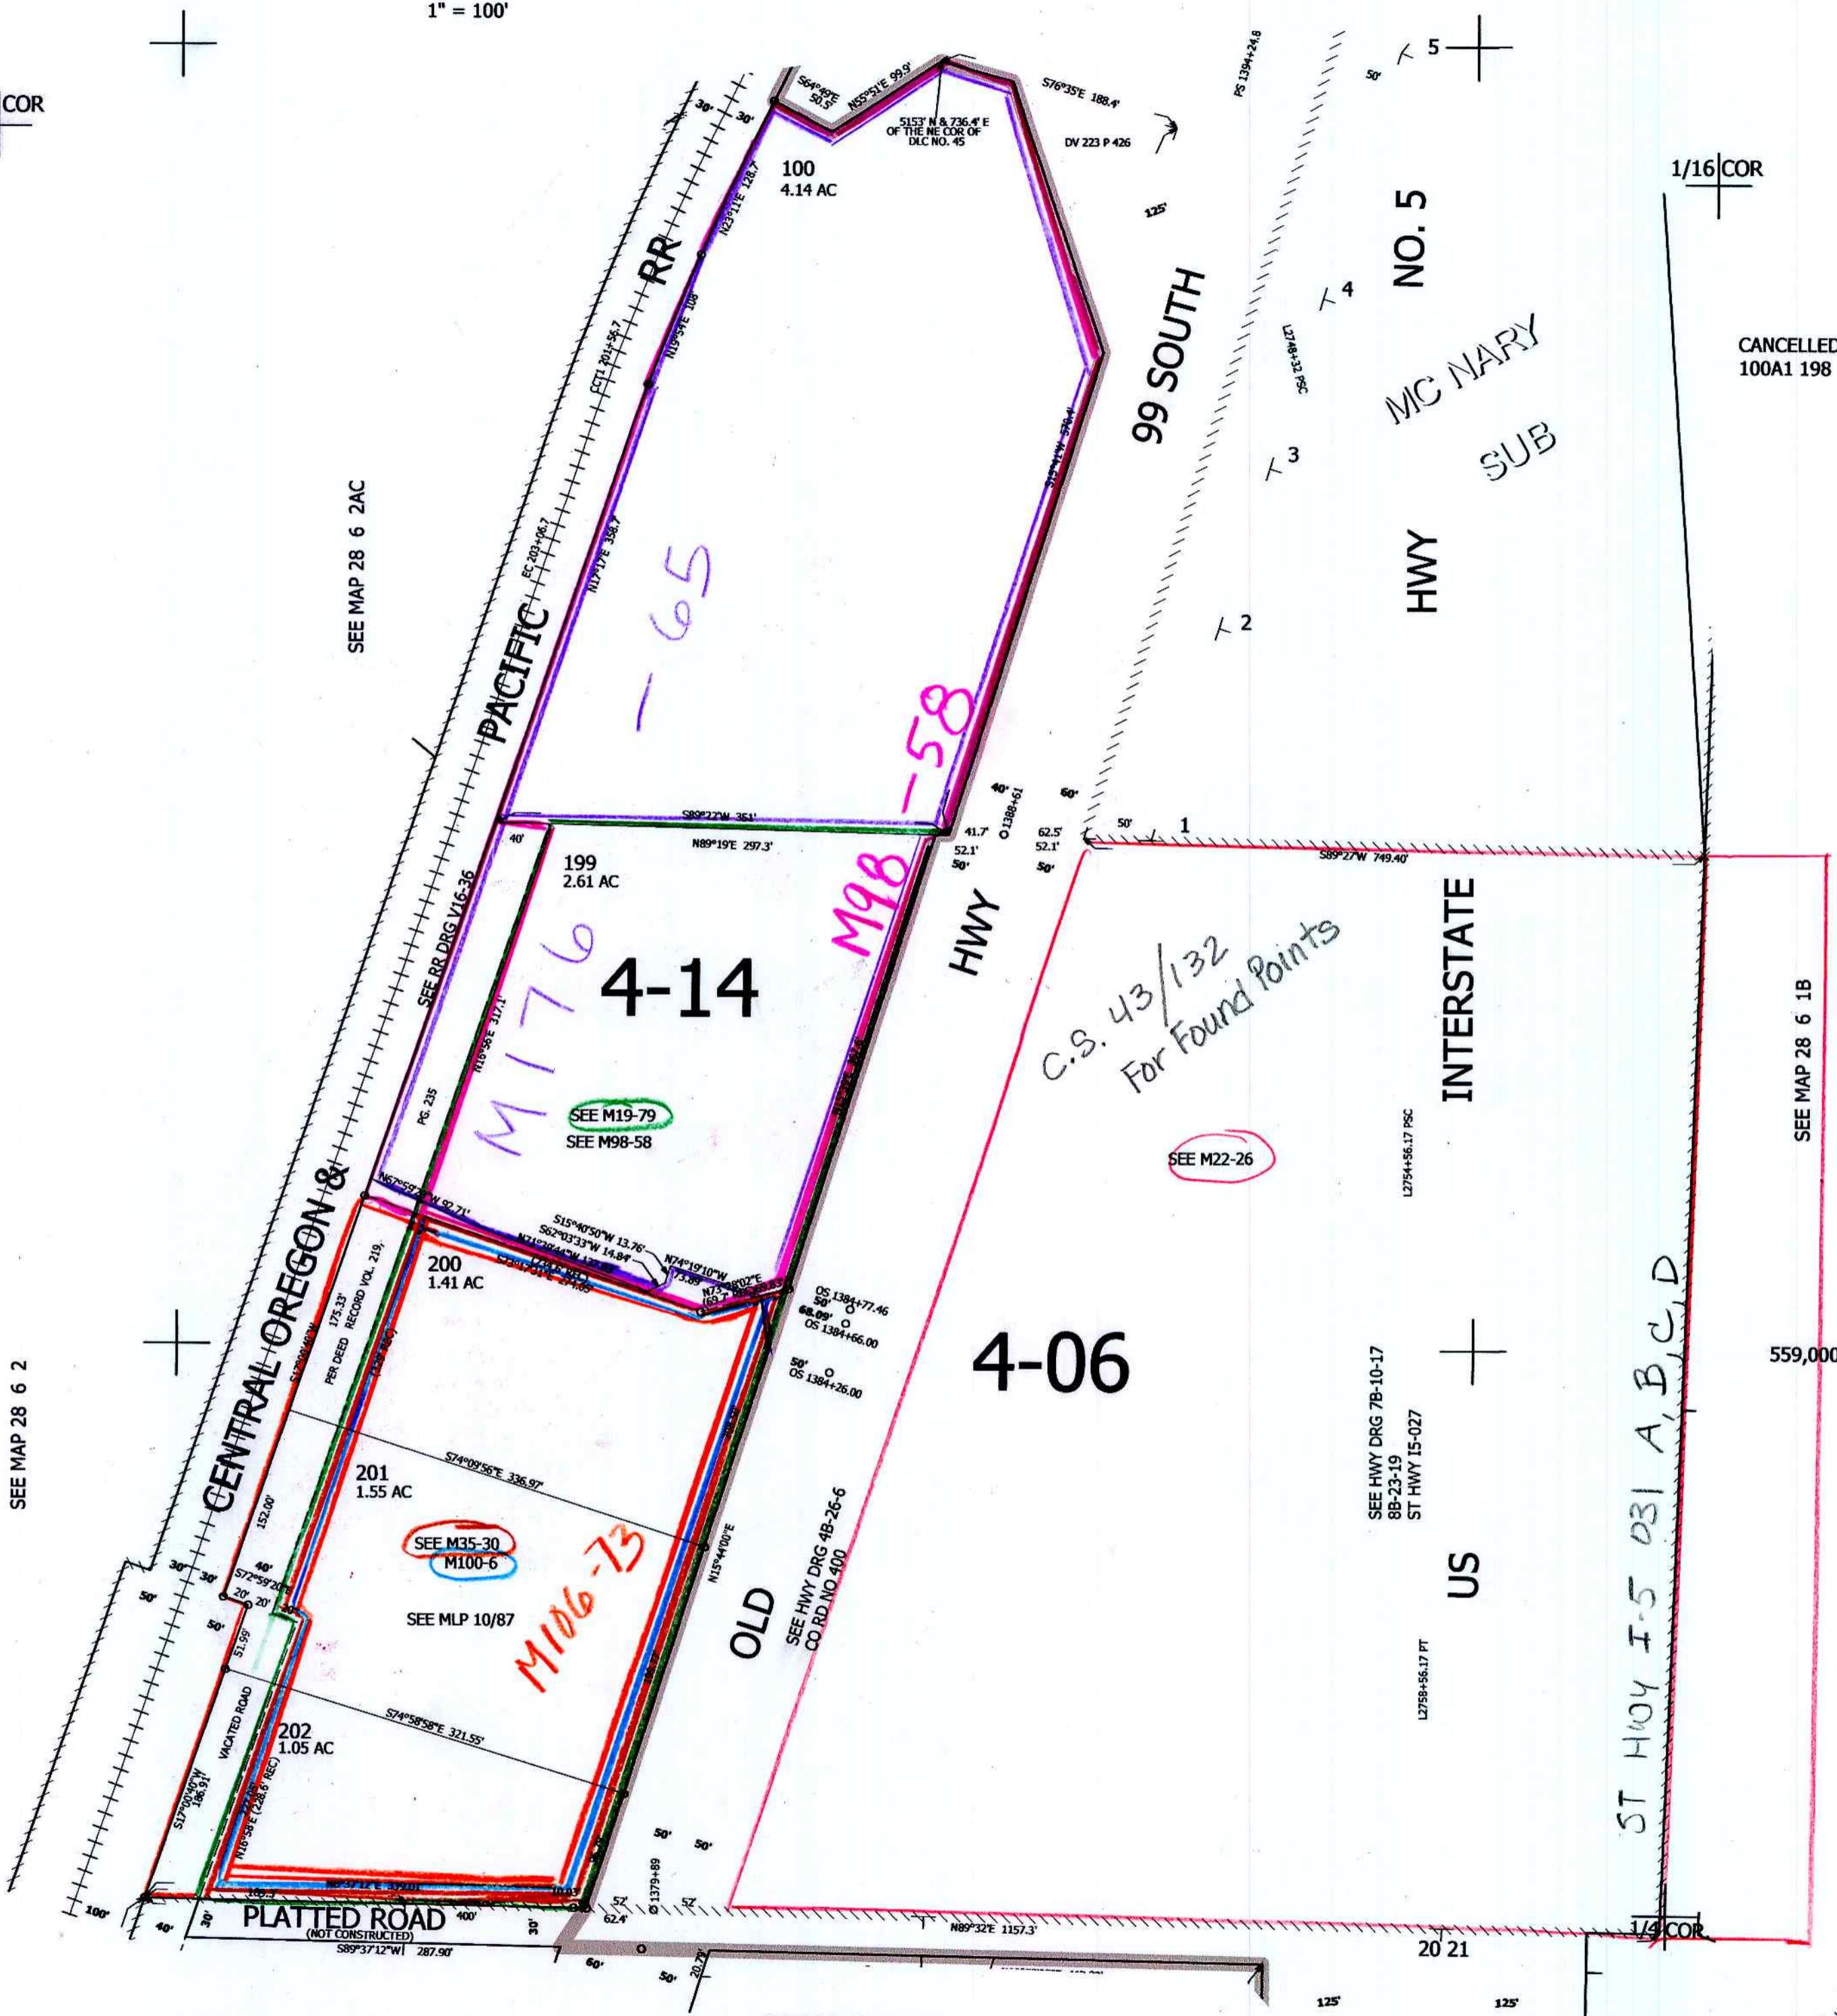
1" = 100'

COR

S64°49'E 50.5'
N55°51'E 99.9'
5153' N & 736.4' E OF THE NE COR OF DLC NO. 45
S76°35'E 188.4'
DV 223 P 426
PS 1394+24.8
50'
5
30'
30'
100
4.14 AC
N23°11'E 128.7'
125'
1/16 COR
RR
NO. 5
N19°54'E 108'
4
L2748+32 PSC
99 SOUTH
CCT1 201+56.7
MC NARY
CANCELLED
100A1 198
SUB
3
S13°41'W 570.4'
SEE MAP 28 6 2AC
N17°17'E 358.7'
EC 203+06.7
-65
HWY
2
PACIFIC
M98-58
40'
60'
O 1388+61
S89°22'W 351'
50'
1
40'
41.7'
62.5'
N89°19'E 297.3'
52.1'
52.1'
S89°27'W 749.40'
199
2.61 AC
50'
50'
SEE RR DRG V16-36
HWY
INTERSTATE
M176
4-14
C.S. 43/132
For Found Points
SEE MAP 28 6 1B
N18°56'E 317.1'
PG. 235
SEE M19-79
SEE M98-58
SEE M22-26
L2754+56.17 PSC
N67°55'W 92.71'
CENTRAL OREGON &
S15°40'50"W 13.76'
S62°03'33"W 14.84'
N74°19'10"W
73.89'
N73°08'02"E
200
1.41 AC
OS 1384+77.46
50'
68.09'
OS 1384+66.00
175.33'
PER DEED RECORD VOL. 219.
4-06
50'
OS 1384+26.00
ST HWY I-5 031 A, B, C, D
559,000
SEE MAP 28 6 2
S74°09'56"E 336.97'
201
1.55 AC
SEE HWY DRG 7B-10-17
8B-23-19
ST HWY 15-027
152.00'
SEE M35-30
M100-6
N15°44'00"E
US
M106-73
30'
40'
S72°59'20"E
50'
20'
20'
50'
SEE MLP 10/87
OLD
SEE HWY DRG 4B-26-6
CO RD NO 400
51.99'
VACATED ROAD
S74°58'58"E 321.55'
L2758+56.17 PT
202
1.05 AC
S17°00'40"W 186.91'
(228.6' REC)
N18°58'E
50'
50'
O 1379+89
52'
52'
100'
40'
30'
PLATTED ROAD
(NOT CONSTRUCTED)
400'
30'
62.4'
N89°32'E 1157.3'
1/4 COR
S89°37'12"W 287.90'
60'
50'
20.79'
20 21
125'
125'